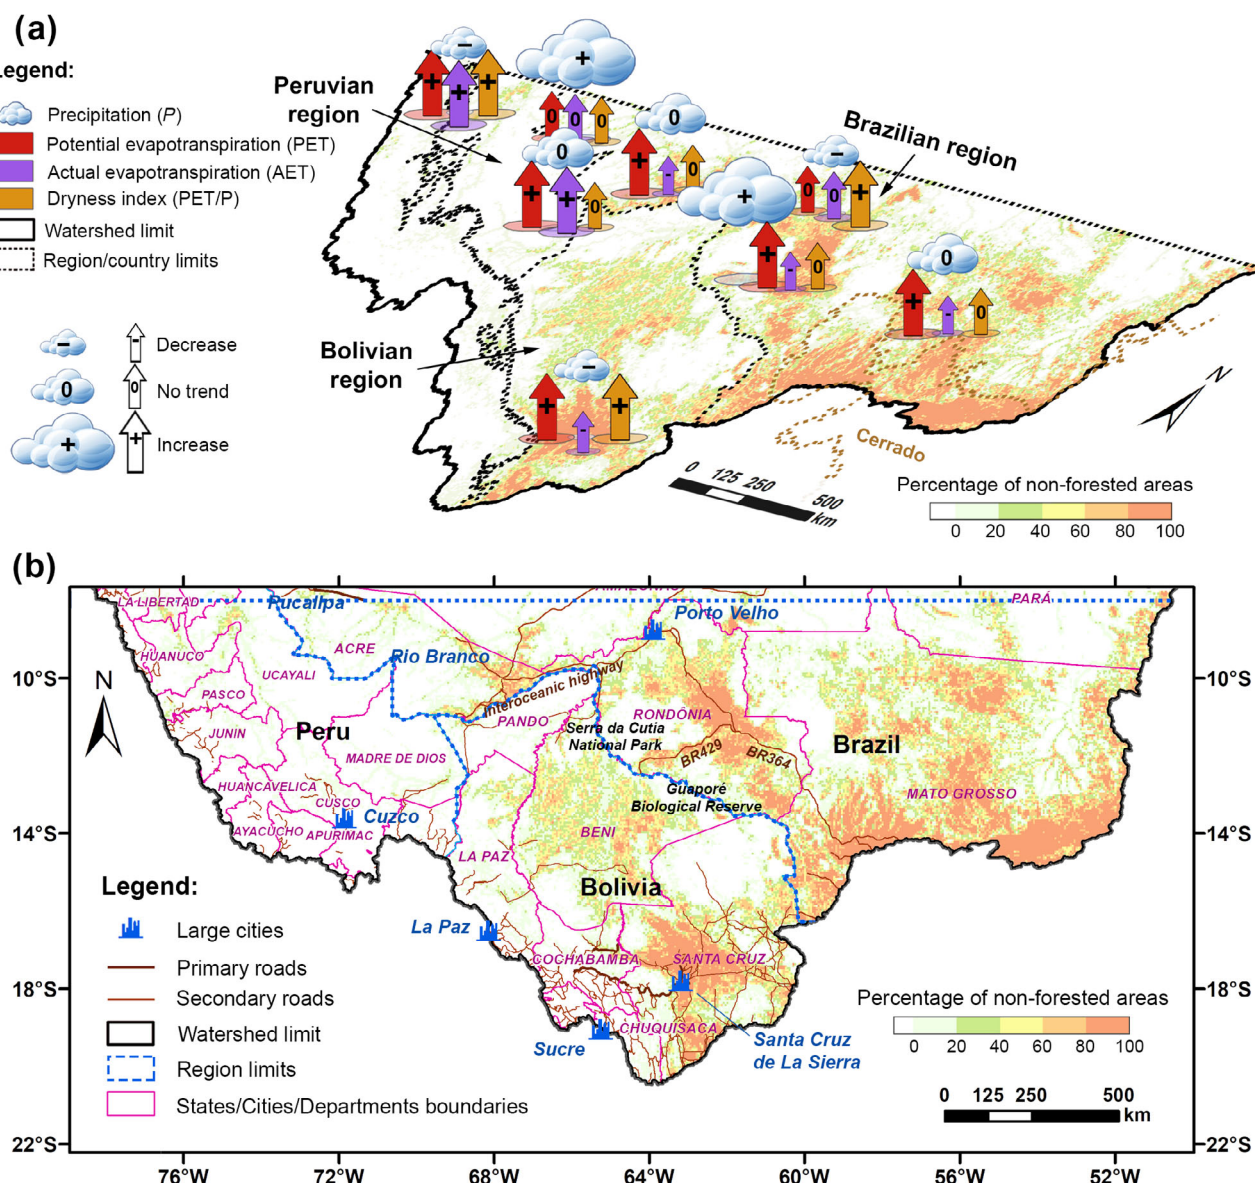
(a)
Legend:
Precipitation (P)
Potential evapotranspiration (PET)
Actual evapotranspiration (AET)
Dryness index (PET/P)
Watershed limit
Region/country limits

Decrease
No trend
Increase

Peruvian region
Brazilian region
Bolivian region
Cerrado
N
0 125 250 500 km
Percentage of non-forested areas
0 20 40 60 80 100

(b)
LA LIBERTAD
Pucallpa
PARÁ
Porto Velho
HUANUCO
ACRE
Rio Branco
UCAYALI
PASCO
Interoceanic highway
PANDO
RONDÔNIA
JUNIN
Peru
Serra da Cutia National Park
Brazil
MADRE DE DIOS
BR429
BR364
HUANCAVELICA
Guaporé Biological Reserve
MATO GROSSO
CUSCO
Cuzco
AYACUCHO
APURIMAC
BENI
LA PAZ
Bolivia
La Paz
COCHABAMBA
SANTA CRUZ
CHUQUISACA
Sucre
Santa Cruz de La Sierra
N
Legend:
Large cities
Primary roads
Secondary roads
Watershed limit
Region limits
States/Cities/Departments boundaries
Percentage of non-forested areas
0 20 40 60 80 100
0 125 250 500 km
10°S
14°S
18°S
22°S
10°S
14°S
18°S
22°S
76°W
72°W
68°W
64°W
60°W
56°W
52°W